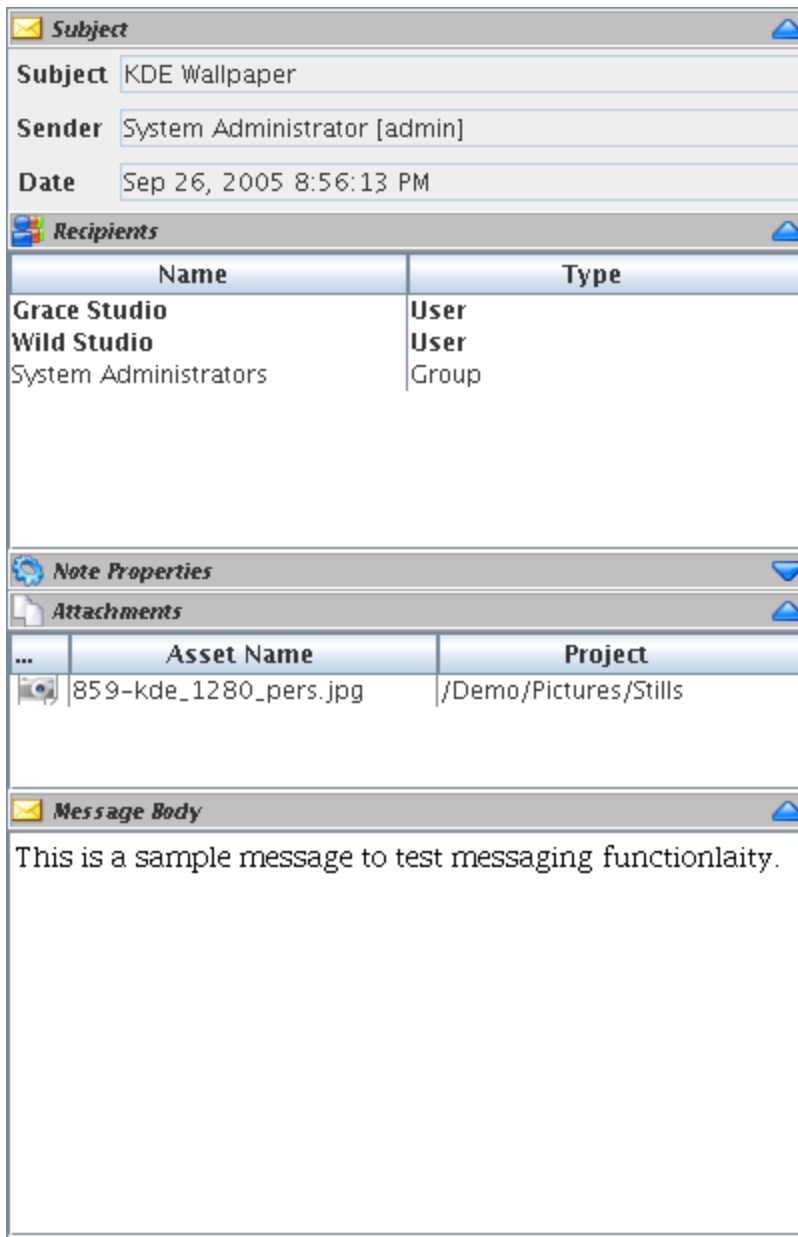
Subject

Subject KDE Wallpaper

Sender System Administrator [admin]

Date Sep 26, 2005 8:56:13 PM

Recipients

| Name | Type |
|---|---|
| Grace Studio | User |
| Wild Studio | User |
| System Administrators | Group |

Note Properties

Attachments

| ... | Asset Name | Project |
|---|---|---|
| | 859-kde_1280_pers.jpg | /Demo/Pictures/Stills |

Message Body

This is a sample message to test messaging functionlaity.